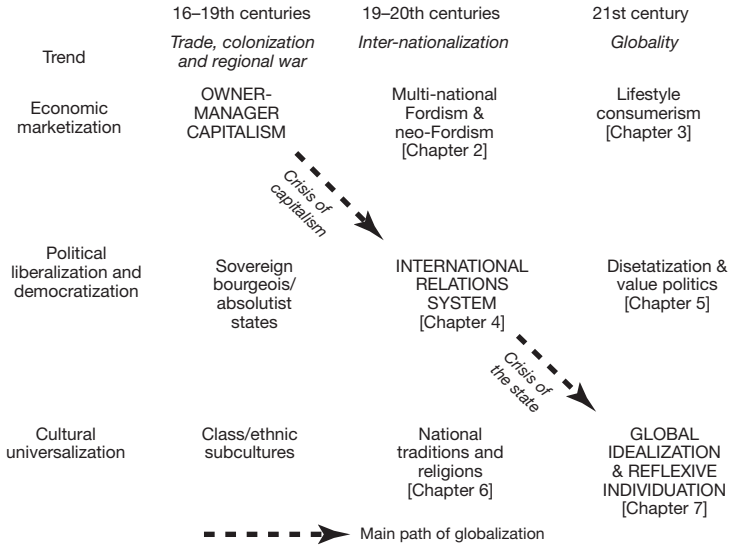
| | 16–19th centuries | 19–20th centuries | 21st century |
|---|---|---|---|
| Trend | *Trade, colonization and regional war* | *Inter-nationalization* | *Globality* |
| Economic marketization | OWNER-MANAGER CAPITALISM | Multi-national Fordism & neo-Fordism [Chapter 2] | Lifestyle consumerism [Chapter 3] |
| Political liberalization and democratization | Sovereign bourgeois/ absolutist states | INTERNATIONAL RELATIONS SYSTEM [Chapter 4] | Disetatization & value politics [Chapter 5] |
| Cultural universalization | Class/ethnic subcultures | National traditions and religions [Chapter 6] | GLOBAL IDEALIZATION & REFLEXIVE INDIVIDUATION [Chapter 7] |

Crisis of capitalism

Crisis of the state

Main path of globalization